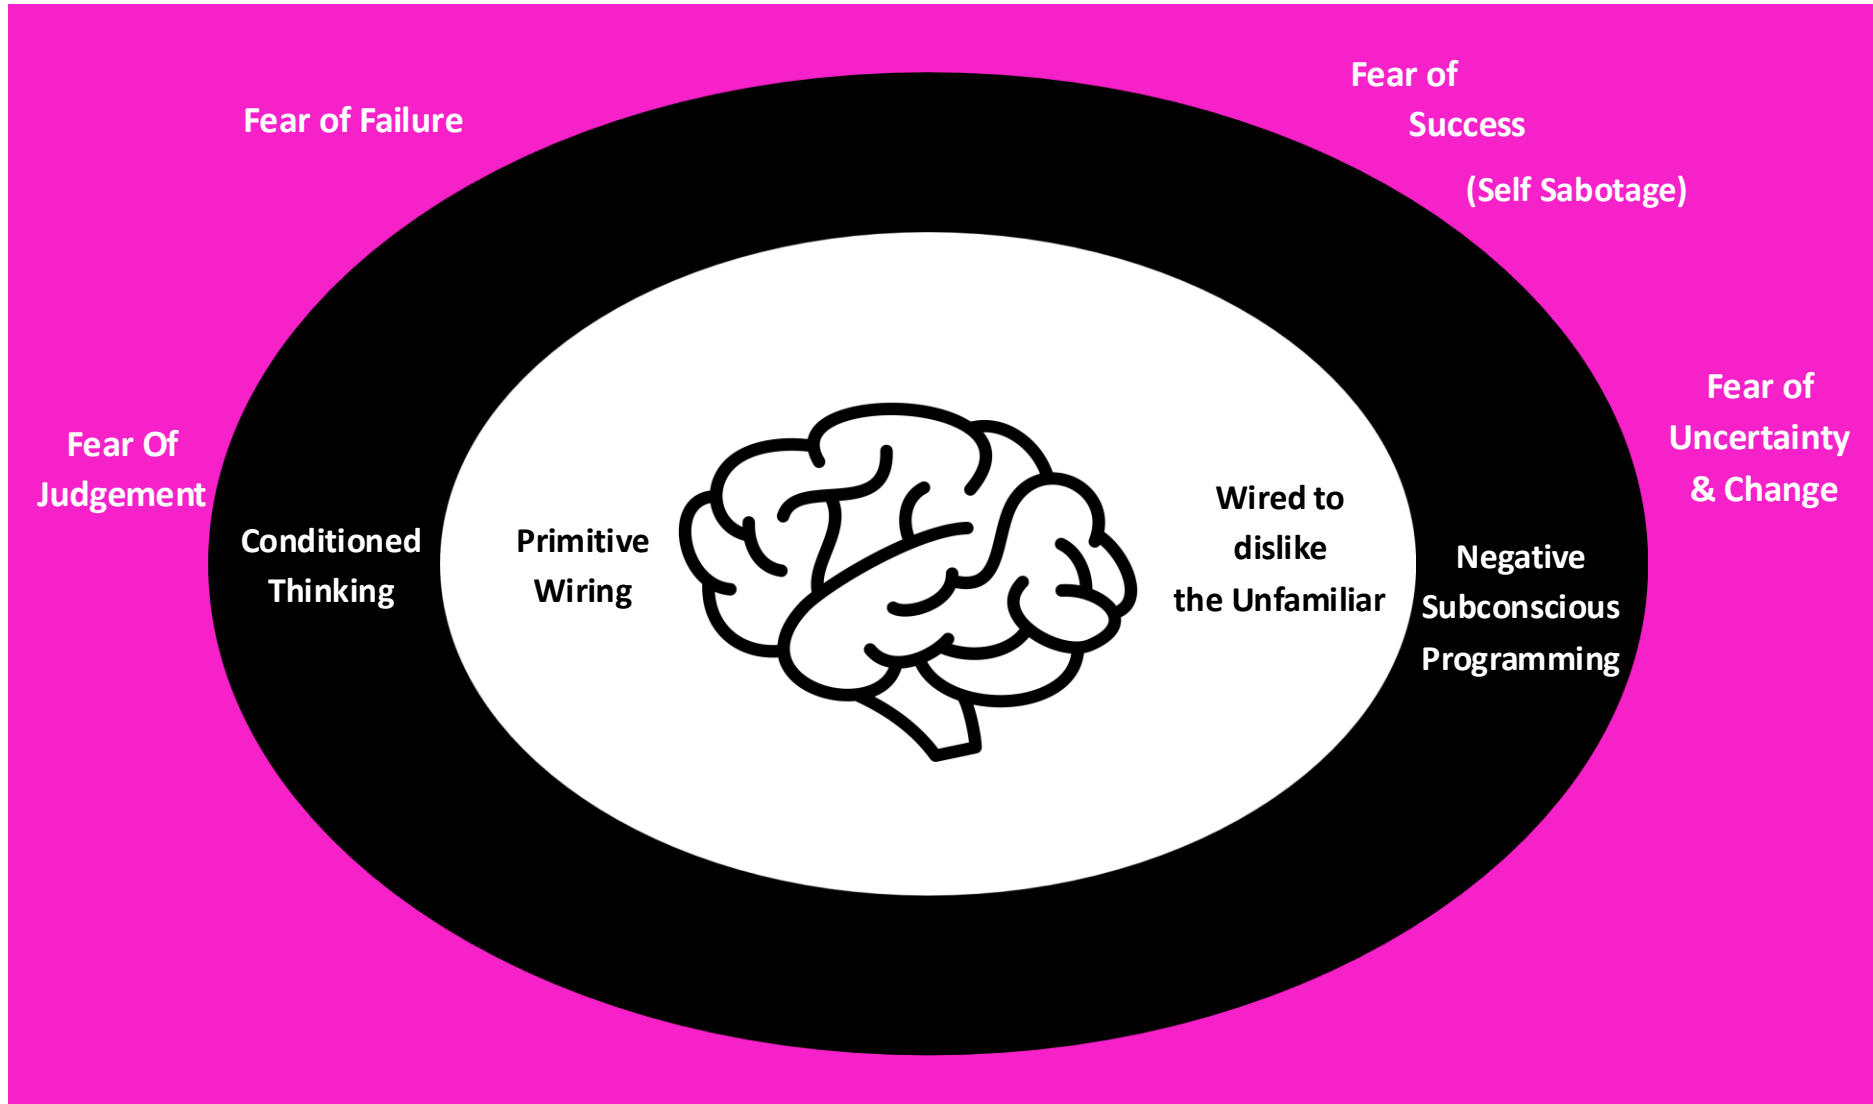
Fear of Failure

Fear of Success

(Self Sabotage)

Fear Of Judgement

Conditioned Thinking

Primitive Wiring

Wired to dislike the Unfamiliar

Negative Subconscious Programming

Fear of Uncertainty & Change